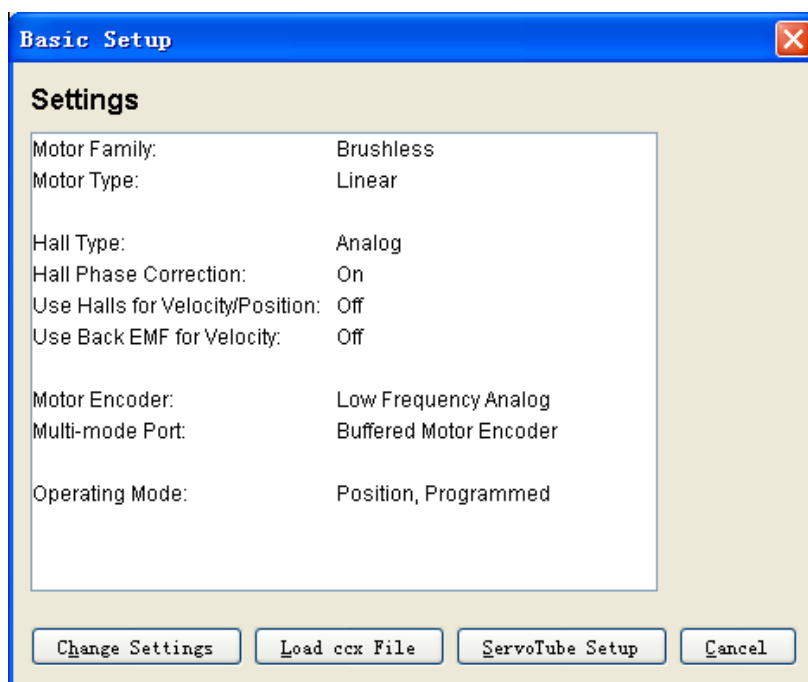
Basic Setup

Settings

| | |
|---|---|
| Motor Family: | Brushless |
| Motor Type: | Linear |
| Hall Type: | Analog |
| Hall Phase Correction: | On |
| Use Halls for Velocity/Position: | Off |
| Use Back EMF for Velocity: | Off |
| Motor Encoder: | Low Frequency Analog |
| Multi-mode Port: | Buffered Motor Encoder |
| Operating Mode: | Position, Programmed |

Change Settings Load ccx File ServoTube Setup Cancel